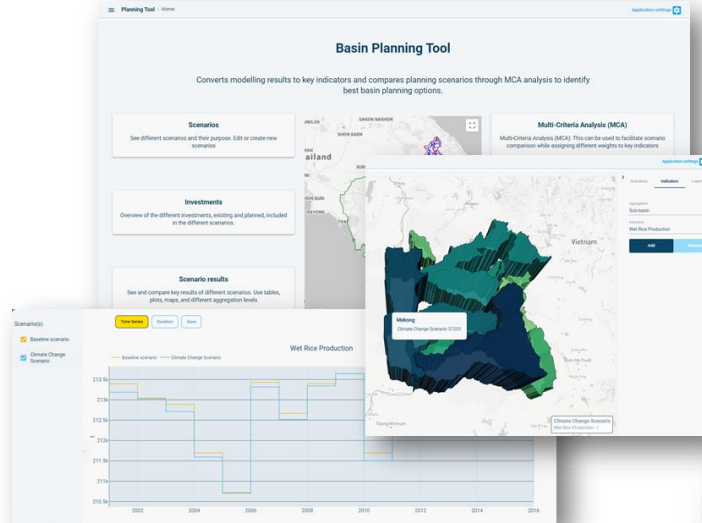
Planning Tool › Home

Application settings

Basin Planning Tool

Converts modelling results to key indicators and compares planning scenarios through MCA analysis to identify best basin planning options.

Scenarios

See different scenarios and their purpose. Edit or create new scenarios

Investments

Overview of the different investments, existing and planned, included in the different scenarios.

Scenario results

See and compare key results of different scenarios. Use tables, plots, maps, and different aggregation levels

Multi-Criteria Analysis (MCA)

Multi-Criteria Analysis (MCA): This can be used to facilitate scenario comparison while assigning different weights to key indicators

SAKON NAKHON

KHON KAEN

ailand

Application settings

Scenarios Indicators Layers

Aggregation
Sub-basin

Indicator
Wet Rice Production

Add

Vietnam

Mekong
Climate Change Scenario: 37,031

Climate Change Scenario
Wet Rice Production : 1

Scenario(s)

Baseline scenario

Climate Change Scenario

Time Series Duration Save

Wet Rice Production

Baseline scenario Climate Change Scenario

213.5k
213k
212.5k
212k
211.5k
211k
210.5k

2002 2004 2006 2008 2010 2012 2014 2016